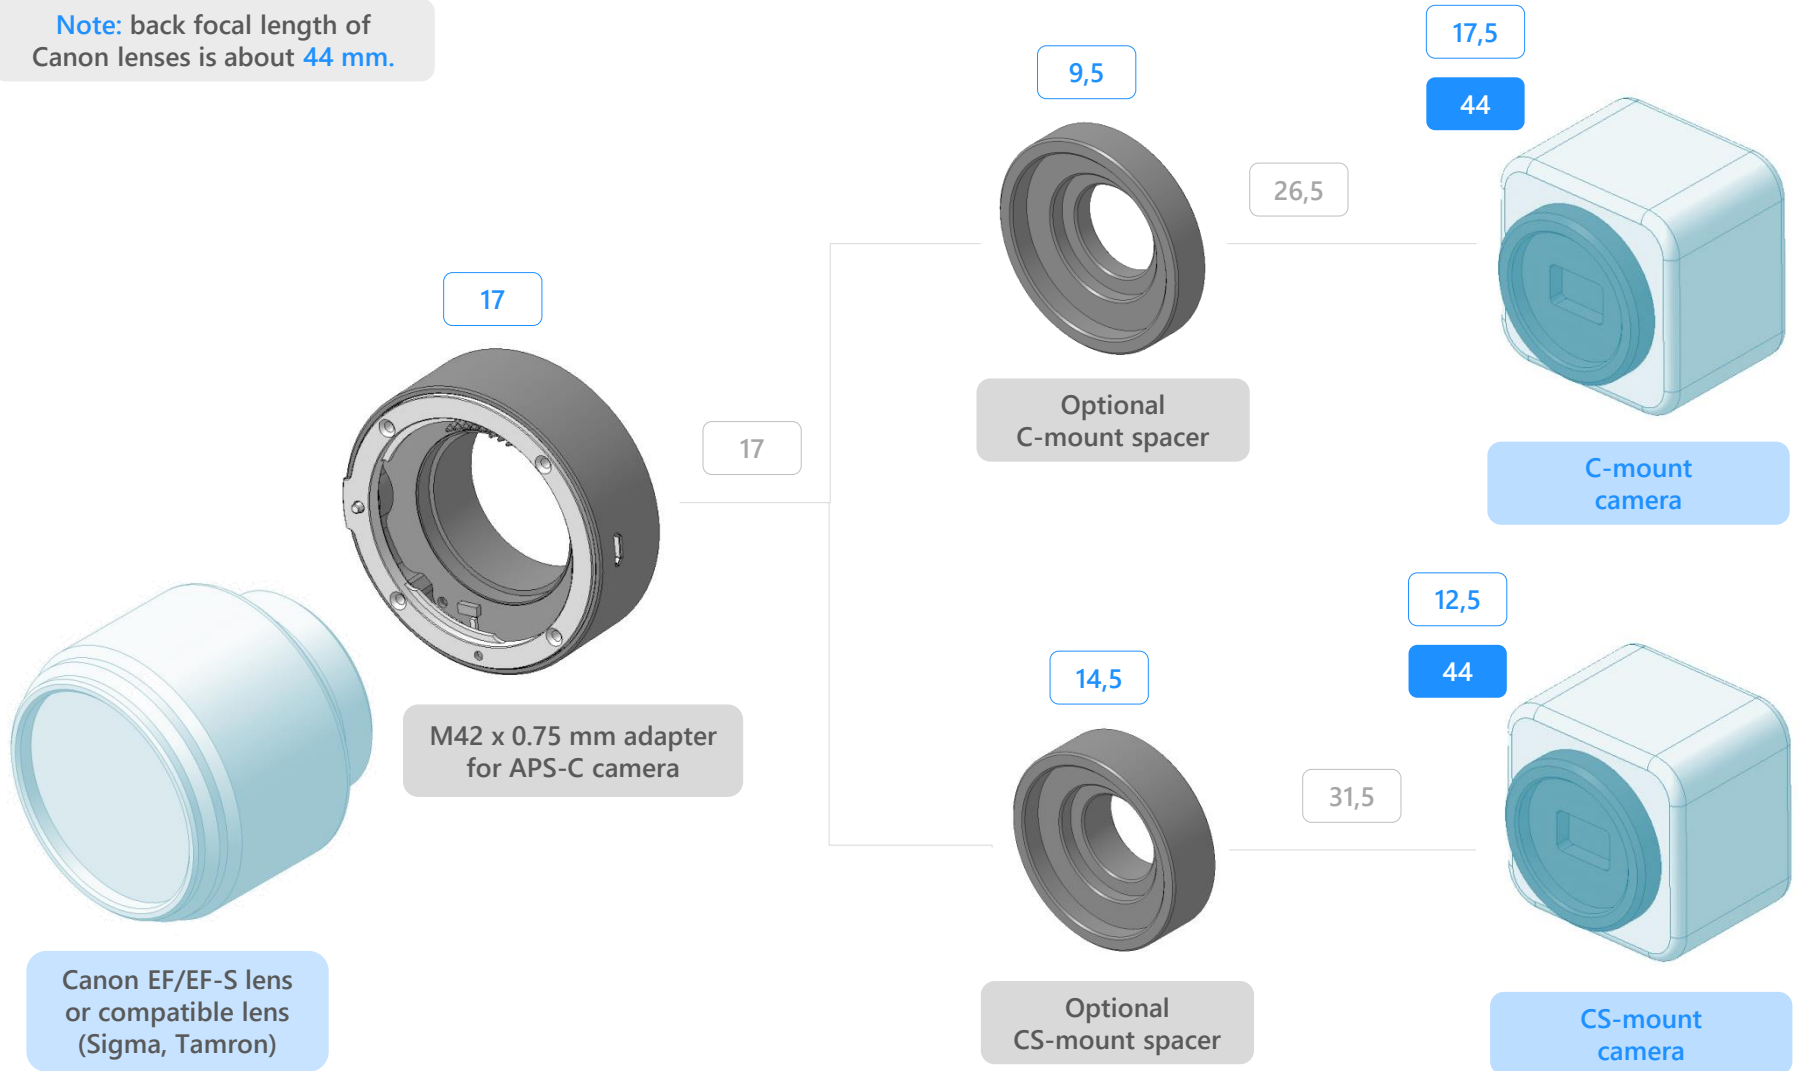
Note: back focal length of Canon lenses is about 44 mm.

17

17

M42 x 0.75 mm adapter for APS-C camera

Canon EF/EF-S lens or compatible lens (Sigma, Tamron)

9,5

Optional C-mount spacer

26,5

17,5

44

C-mount camera

14,5

Optional CS-mount spacer

31,5

12,5

44

CS-mount camera